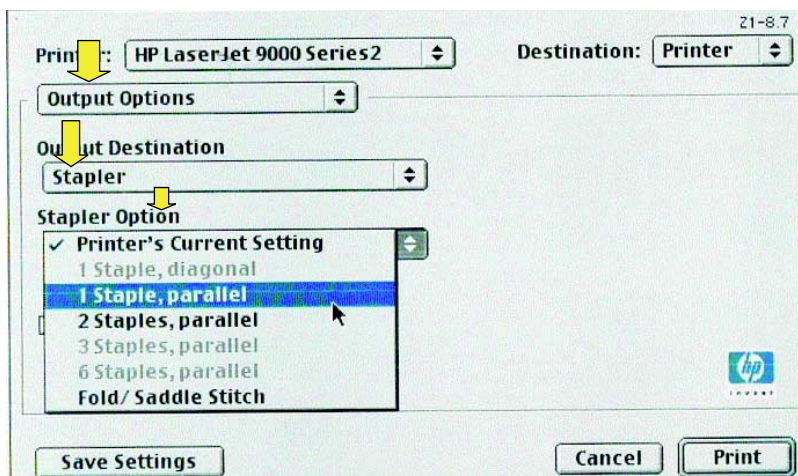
Z1-8.7

Printer: HP LaserJet 9000 Series2

Destination: Printer

Output Options

Output Destination

Stapler

Stapler Option

✓ Printer's Current Setting
1 Staple, diagonal
1 Staple, parallel
2 Staples, parallel
3 Staples, parallel
6 Staples, parallel
Fold/ Saddle Stitch

hp
invent

Save Settings

Cancel

Print